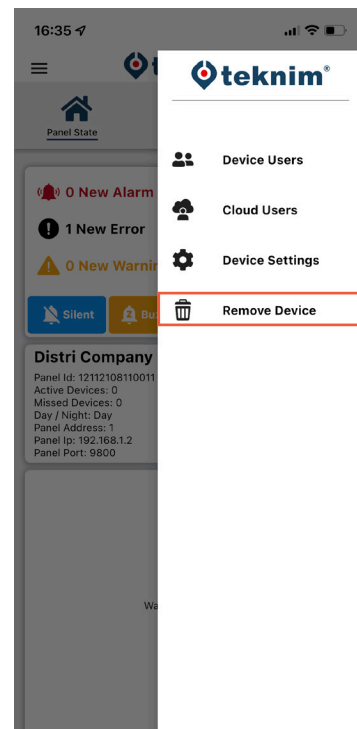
16:35

teknim®

Panel State

Device Users

Cloud Users

Device Settings

Remove Device

0 New Alarm

1 New Error

0 New Warnin

Silent

Bu

Distri Company

Panel Id: 12112108110011
Active Devices: 0
Missed Devices: 0
Day / Night: Day
Panel Address: 1
Panel Ip: 192.168.1.2
Panel Port: 9800

Wa